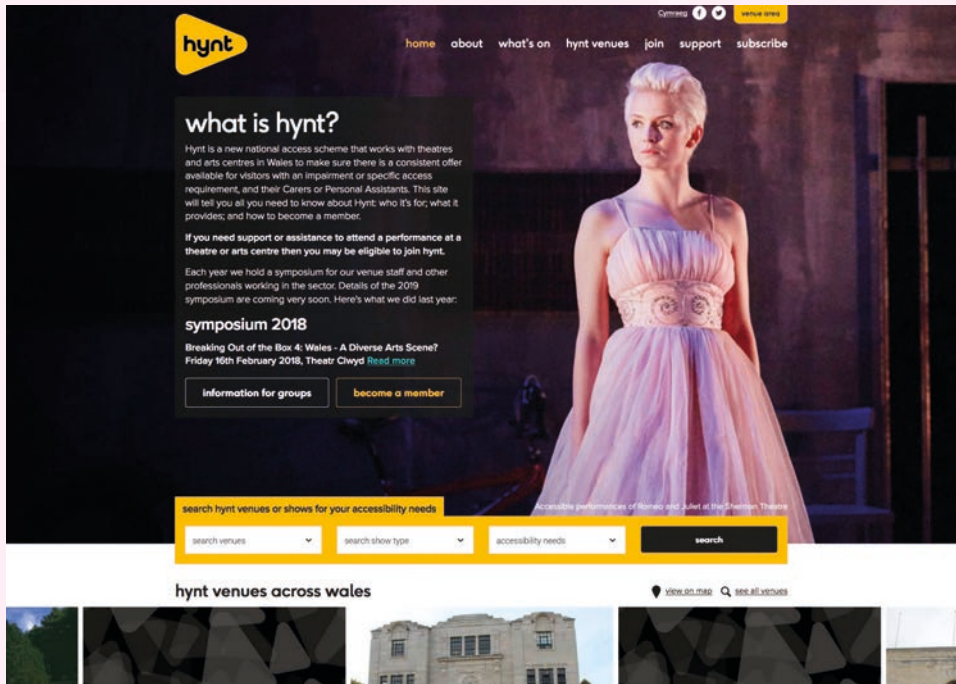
Cymraeg

venue area

hynt

home about what's on hynt venues join support subscribe

what is hynt?

Hynt is a new national access scheme that works with theatres and arts centres in Wales to make sure there is a consistent offer available for visitors with an impairment or specific access requirement, and their Carers or Personal Assistants. This site will tell you all you need to know about Hynt: who it's for; what it provides; and how to become a member.

If you need support or assistance to attend a performance at a theatre or arts centre then you may be eligible to join hynt.

Each year we hold a symposium for our venue staff and other professionals working in the sector. Details of the 2019 symposium are coming very soon. Here's what we did last year:

symposium 2018

Breaking Out of the Box 4: Wales - A Diverse Arts Scene? Friday 16th February 2018, Theatr Clwyd Read more

information for groups

become a member

Accessible performances of Romeo and Juliet at the Sherman Theatre

search hynt venues or shows for your accessibility needs

search venues

search show type

accessibility needs

search

hynt venues across wales

view on map

see all venues